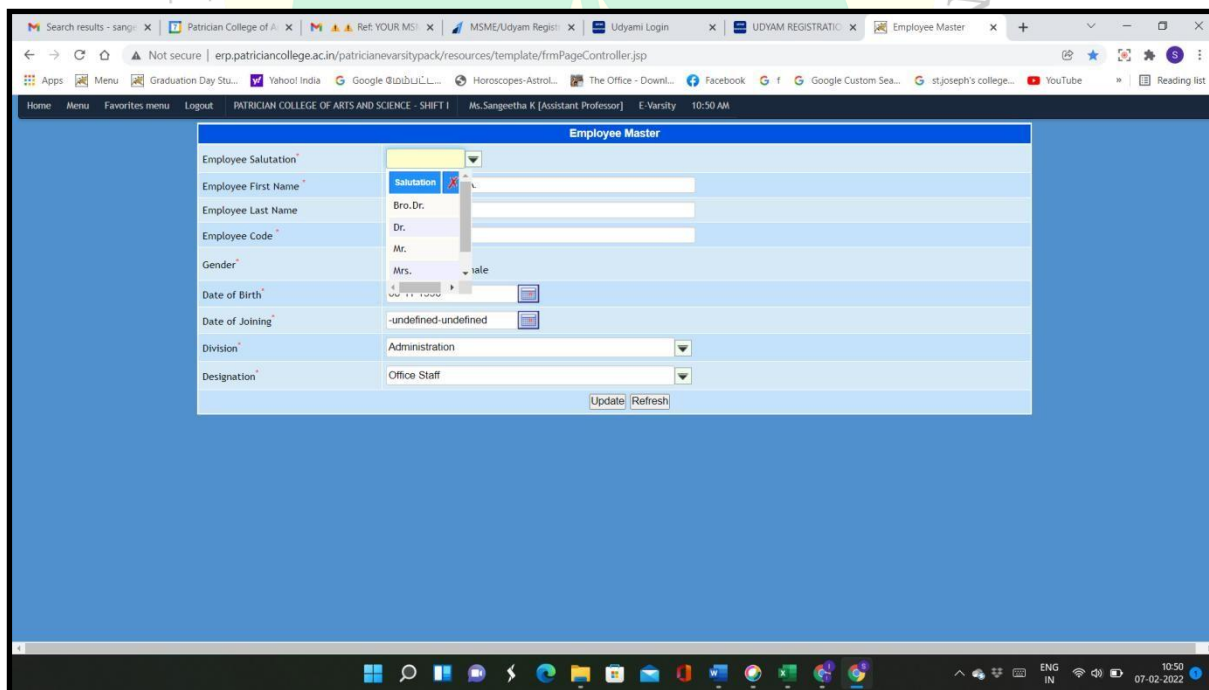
Search results - sange × | Patrician College of A × | Ref: YOUR MSI × | MSME/Udyam Regist × | Udyami Login × | UDYAM REGISTRATIO × | Employee Master × | +

Not secure | erp.patriciancollege.ac.in/patricianevarsitypack/resources/template/frmPageController.jsp

Apps | Menu | Graduation Day Stu... | Yahoo! India | Google மெம்பட்ட... | Horoscopes-Astrol... | The Office - Downl... | Facebook | f | Google Custom Sea... | st.joseph's college... | YouTube | » | Reading list

Home | Menu | Favorites menu | Logout | PATRICIAN COLLEGE OF ARTS AND SCIENCE - SHIFT I | Ms.Sangeetha K [Assistant Professor] | E-Varsity | 10:50 AM

Employee Master

| | |
|---|---|
| Employee Salutation* | |
| Employee First Name* | Salutation |
| Employee Last Name | Bro.Dr. |
| Employee Code* | Dr. |
| | Mr. |
| Gender* | Mrs. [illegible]ale |
| Date of Birth* | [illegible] |
| Date of Joining* | -undefined-undefined |
| Division* | Administration |
| Designation* | Office Staff |

Update Refresh

ENG IN 10:50 07-02-2022